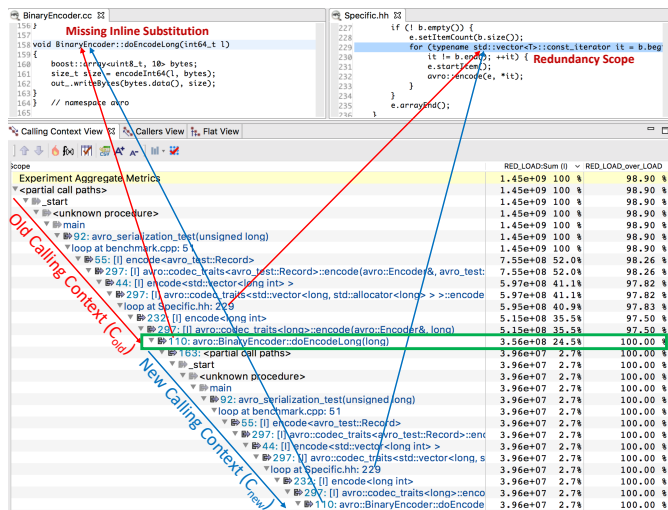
BinaryEncoder.cc

156 }
157
158 void BinaryEncoder::doEncodeLong(int64_t l)
159 {
160     boost::array<uint8_t, 10> bytes;
161     size_t size = encodeInt64(l, bytes);
162     out_.writeBytes(bytes.data(), size);
163 }
164
165 }   // namespace avro

Missing Inline Substitution

Specific.hh

227         if (! b.empty()) {
228             e.setItemCount(b.size());
229             for (typename std::vector<T>::const_iterator it = b.beg
230                 it != b.end(); ++it) {
231                 e.startItem();
232                 avro::encode(e, *it);
233             }
234         }
235         e.arrayEnd();

Redundancy Scope

Calling Context View | Callers View | Flat View

| Scope | RED_LOAD:Sum (I) | RED_LOAD_over_LOAD |
|---|---|---|
| Experiment Aggregate Metrics | 1.45e+09 100 % | 98.90 % |
| <partial call paths> | 1.45e+09 100 % | 98.90 % |
| _start | 1.45e+09 100 % | 98.90 % |
| <unknown procedure> | 1.45e+09 100 % | 98.90 % |
| main | 1.45e+09 100 % | 98.90 % |
| 92: avro_serialization_test(unsigned long) | 1.45e+09 100 % | 98.90 % |
| loop at benchmark.cpp: 51 | 1.45e+09 100 % | 98.90 % |
| 55: [I] encode<avro_test::Record> | 7.55e+08 52.0% | 98.26 % |
| 297: [I] avro::codec_traits<avro_test::Record>::encode(avro::Encoder&, avro_test: | 7.55e+08 52.0% | 98.26 % |
| 44: [I] encode<std::vector<long int> > | 5.97e+08 41.1% | 97.82 % |
| 297: [I] avro::codec_traits<std::vector<long, std::allocator<long> > >::encode | 5.97e+08 41.1% | 97.82 % |
| loop at Specific.hh: 229 | 5.95e+08 40.9% | 97.83 % |
| 232: [I] encode<long int> | 5.15e+08 35.5% | 97.50 % |
| 297: [I] avro::codec_traits<long>::encode(avro::Encoder&, long) | 5.15e+08 35.5% | 97.50 % |
| 110: avro::BinaryEncoder::doEncodeLong(long) | 3.56e+08 24.5% | 100.00 % |
| 163: <partial call paths> | 3.96e+07 2.7% | 100.00 % |
| _start | 3.96e+07 2.7% | 100.00 % |
| <unknown procedure> | 3.96e+07 2.7% | 100.00 % |
| main | 3.96e+07 2.7% | 100.00 % |
| 92: avro_serialization_test(unsigned long) | 3.96e+07 2.7% | 100.00 % |
| loop at benchmark.cpp: 51 | 3.96e+07 2.7% | 100.00 % |
| 55: [I] encode<avro_test::Record> | 3.96e+07 2.7% | 100.00 % |
| 297: [I] avro::codec_traits<avro_test::Record>::enc | 3.96e+07 2.7% | 100.00 % |
| 44: [I] encode<std::vector<long int> > | 3.96e+07 2.7% | 100.00 % |
| 297: [I] avro::codec_traits<std::vector<long, s | 3.96e+07 2.7% | 100.00 % |
| loop at Specific.hh: 229 | 3.96e+07 2.7% | 100.00 % |
| 232: [I] encode<long int> | 3.96e+07 2.7% | 100.00 % |
| 297: [I] avro::codec_traits<long>::enc | 3.96e+07 2.7% | 100.00 % |
| 110: avro::BinaryEncoder::doEncode | 3.96e+07 2.7% | 100.00 % |

Old Calling Context ($C_{old}$)

New Calling Context ($C_{new}$)